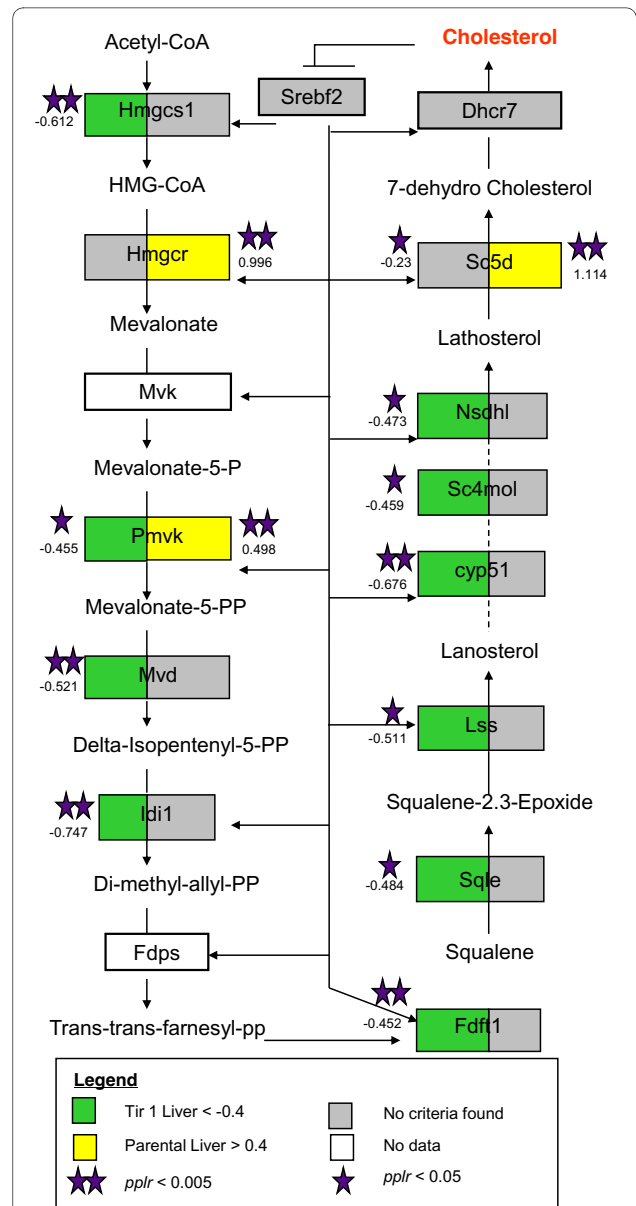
Acetyl-CoA
Srebf2
Cholesterol
-0.612
Hmgcs1
Dhcr7
HMG-CoA
7-dehydro Cholesterol
Hmgcr
0.996
-0.23
Sc5d
1.114
Mevalonate
Lathosterol
Mvk
-0.473
Nsdhl
Mevalonate-5-P
-0.459
Sc4mol
-0.455
Pmvk
0.498
-0.676
cyp51
Mevalonate-5-PP
Lanosterol
-0.521
Mvd
-0.511
Lss
Delta-Isopentenyl-5-PP
Squalene-2.3-Epoxide
-0.747
Idi1
-0.484
Sqle
Di-methyl-allyl-PP
Squalene
Fdps
-0.452
Trans-trans-farnesyl-pp
Fdft1

Legend
Tir 1 Liver < -0.4
No criteria found
Parental Liver > 0.4
No data
*pplr* < 0.005
*pplr* < 0.05